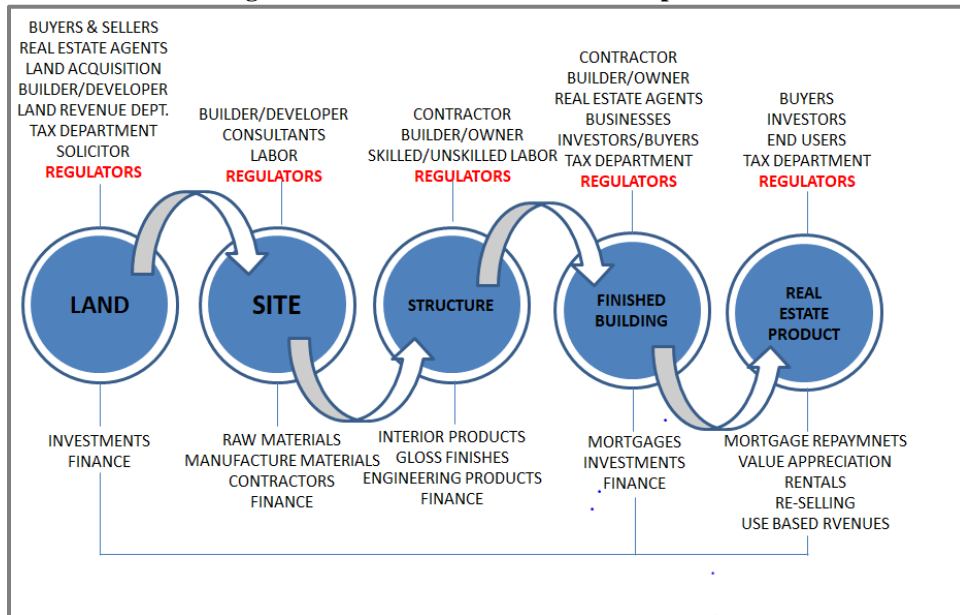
BUYERS & SELLERS
REAL ESTATE AGENTS
LAND ACQUISITION
BUILDER/DEVELOPER
LAND REVENUE DEPT.
TAX DEPARTMENT
SOLICITOR
REGULATORS

BUILDER/DEVELOPER
CONSULTANTS
LABOR
REGULATORS

CONTRACTOR
BUILDER/OWNER
SKILLED/UNSKILLED LABOR
REGULATORS

CONTRACTOR
BUILDER/OWNER
REAL ESTATE AGENTS
BUSINESSES
INVESTORS/BUYERS
TAX DEPARTMENT
REGULATORS

BUYERS
INVESTORS
END USERS
TAX DEPARTMENT
REGULATORS

LAND

SITE

STRUCTURE

FINISHED BUILDING

REAL ESTATE PRODUCT

INVESTMENTS
FINANCE

RAW MATERIALS
MANUFACTURE MATERIALS
CONTRACTORS
FINANCE

INTERIOR PRODUCTS
GLOSS FINISHES
ENGINEERING PRODUCTS
FINANCE

MORTGAGES
INVESTMENTS
FINANCE

MORTGAGE REPAYMNETS
VALUE APPRECIATION
RENTALS
RE-SELLING
USE BASED RVENUES